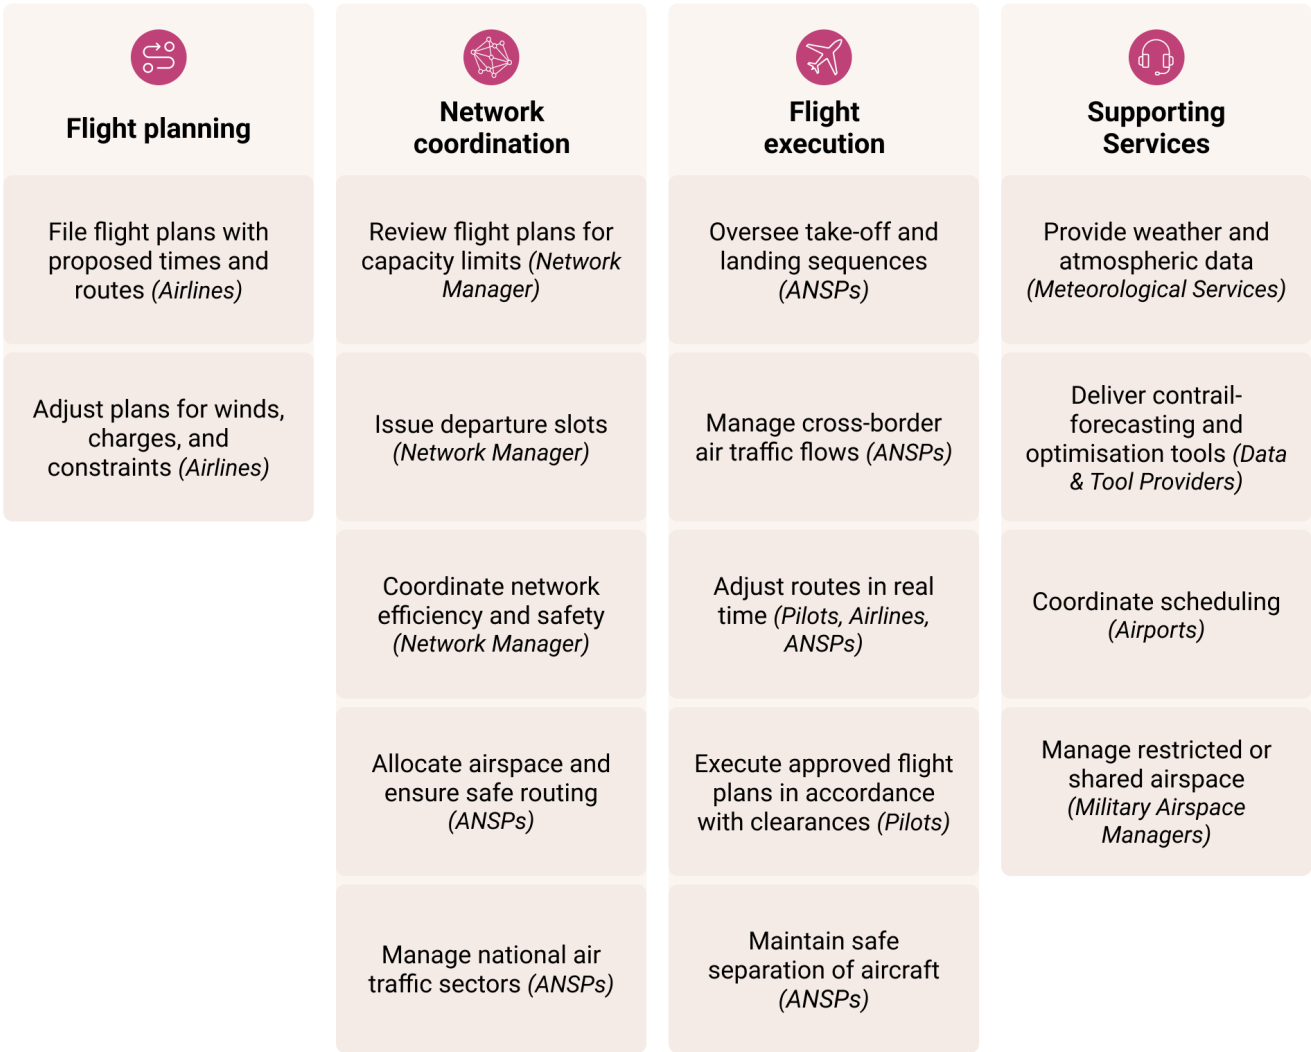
Flight planning

File flight plans with proposed times and routes (Airlines)

Adjust plans for winds, charges, and constraints (Airlines)

Network coordination

Review flight plans for capacity limits (Network Manager)

Issue departure slots (Network Manager)

Coordinate network efficiency and safety (Network Manager)

Allocate airspace and ensure safe routing (ANSPs)

Manage national air traffic sectors (ANSPs)

Flight execution

Oversee take-off and landing sequences (ANSPs)

Manage cross-border air traffic flows (ANSPs)

Adjust routes in real time (Pilots, Airlines, ANSPs)

Execute approved flight plans in accordance with clearances (Pilots)

Maintain safe separation of aircraft (ANSPs)

Supporting Services

Provide weather and atmospheric data (Meteorological Services)

Deliver contrail-forecasting and optimisation tools (Data & Tool Providers)

Coordinate scheduling (Airports)

Manage restricted or shared airspace (Military Airspace Managers)